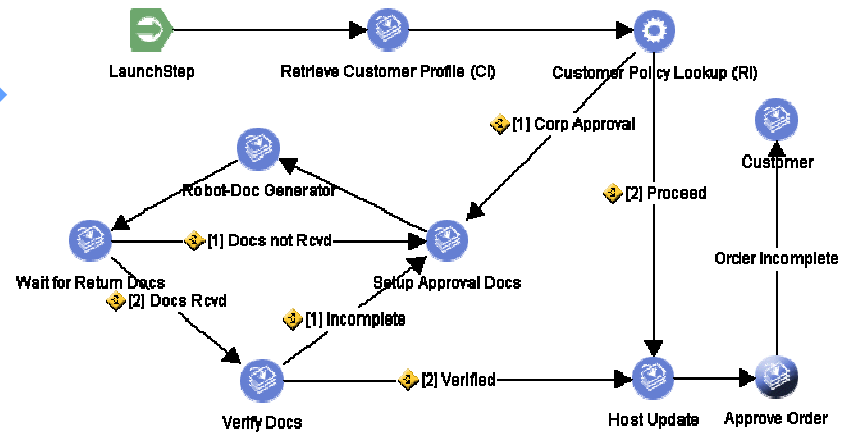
LaunchStep

Retrieve Customer Profile (CI)

Customer Policy Lookup (RI)

[1] Corp Approval

Customer

Robot-Doc Generator

[2] Proceed

[1] Docs not Rcvd

Wait for Return Docs

Setup Approval Docs

Order Incomplete

[2] Docs Rcvd

[1] Incomplete

[2] Verified

Verify Docs

Host Update

Approve Order